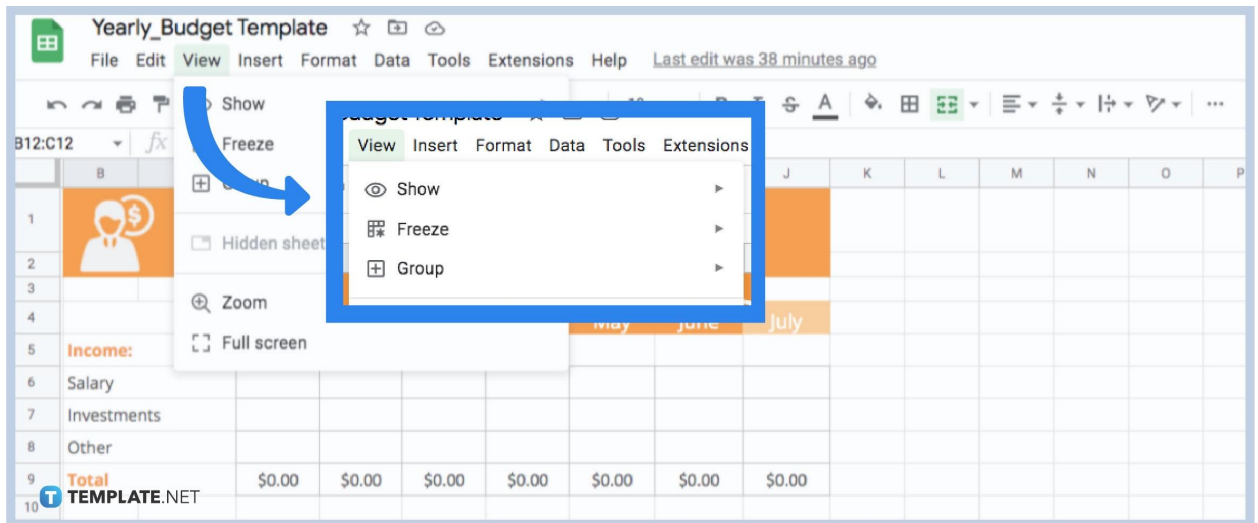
Yearly_Budget Template

File Edit View Insert Format Data Tools Extensions Help Last edit was 38 minutes ago

B12:C12

Show
Freeze
Group
Hidden sheets
Zoom
Full screen

View Insert Format Data Tools Extensions
Show
Freeze
Group

B J K L M N O P

1
2
3
4 May June July
5 Income:
6 Salary
7 Investments
8 Other
9 Total $0.00 $0.00 $0.00 $0.00 $0.00 $0.00 $0.00
10

TEMPLATE.NET